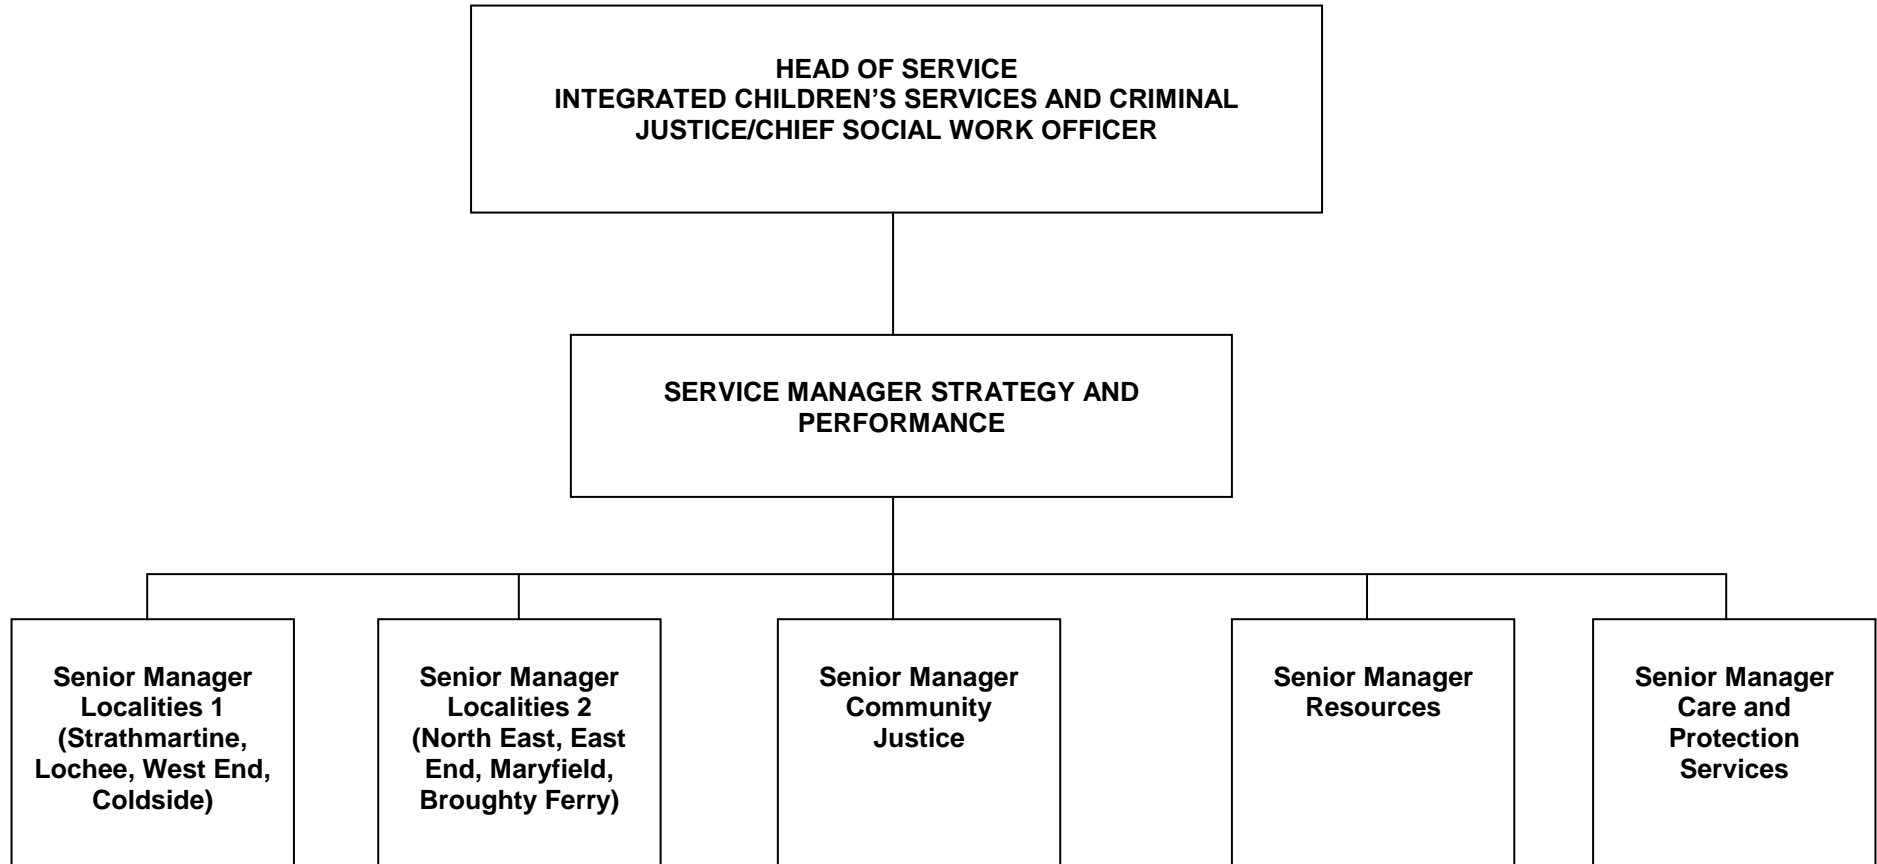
HEAD OF SERVICE
INTEGRATED CHILDREN'S SERVICES AND CRIMINAL JUSTICE/CHIEF SOCIAL WORK OFFICER

SERVICE MANAGER STRATEGY AND PERFORMANCE

Senior Manager Localities 1 (Strathmartine, Lochee, West End, Coldside)

Senior Manager Localities 2 (North East, East End, Maryfield, Broughty Ferry)

Senior Manager Community Justice

Senior Manager Resources

Senior Manager Care and Protection Services